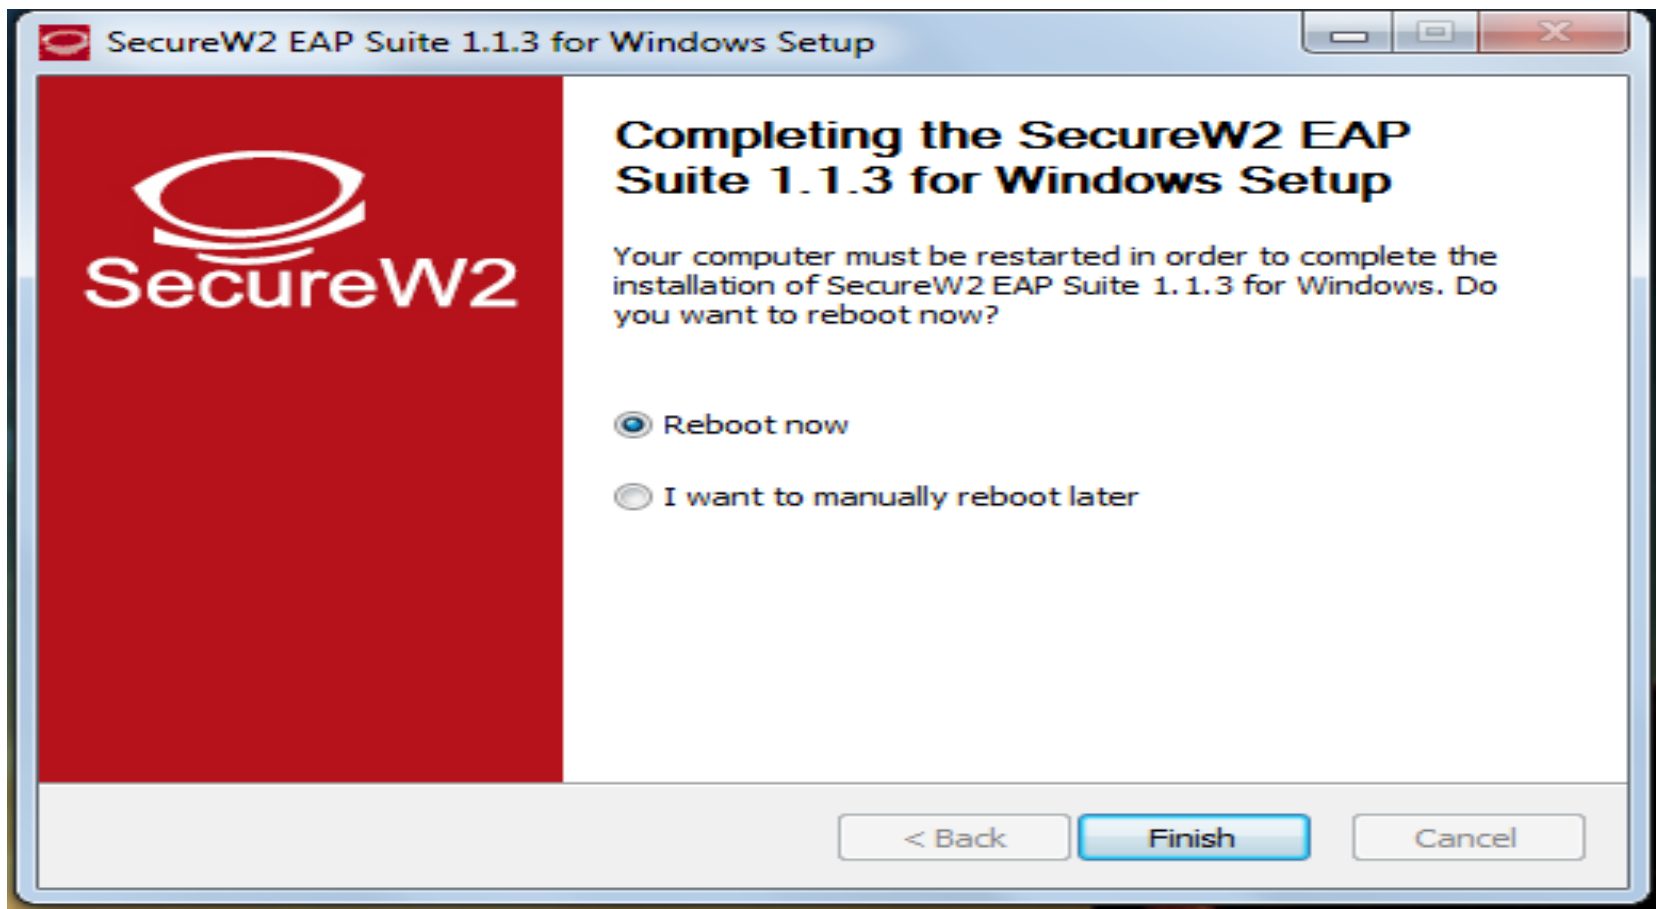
SecureW2 EAP Suite 1.1.3 for Windows Setup

SecureW2

Completing the SecureW2 EAP Suite 1.1.3 for Windows Setup

Your computer must be restarted in order to complete the installation of SecureW2 EAP Suite 1.1.3 for Windows. Do you want to reboot now?

Reboot now

I want to manually reboot later

< Back

Finish

Cancel